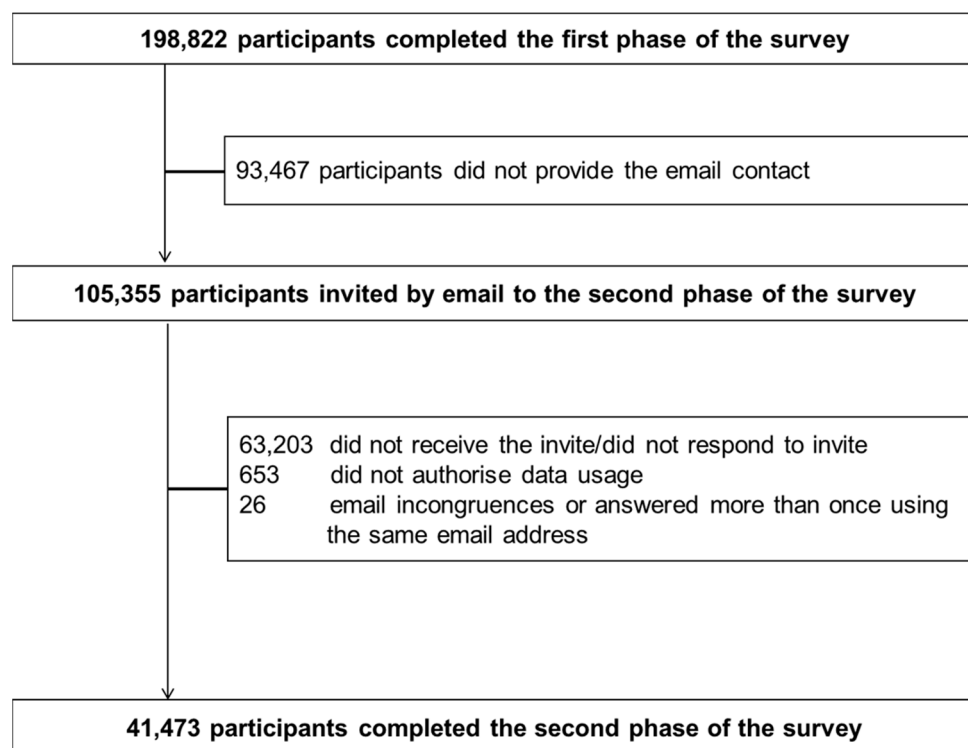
198,822 participants completed the first phase of the survey

93,467 participants did not provide the email contact

105,355 participants invited by email to the second phase of the survey

63,203 did not receive the invite/did not respond to invite
653 did not authorise data usage
26 email incongruences or answered more than once using the same email address

41,473 participants completed the second phase of the survey